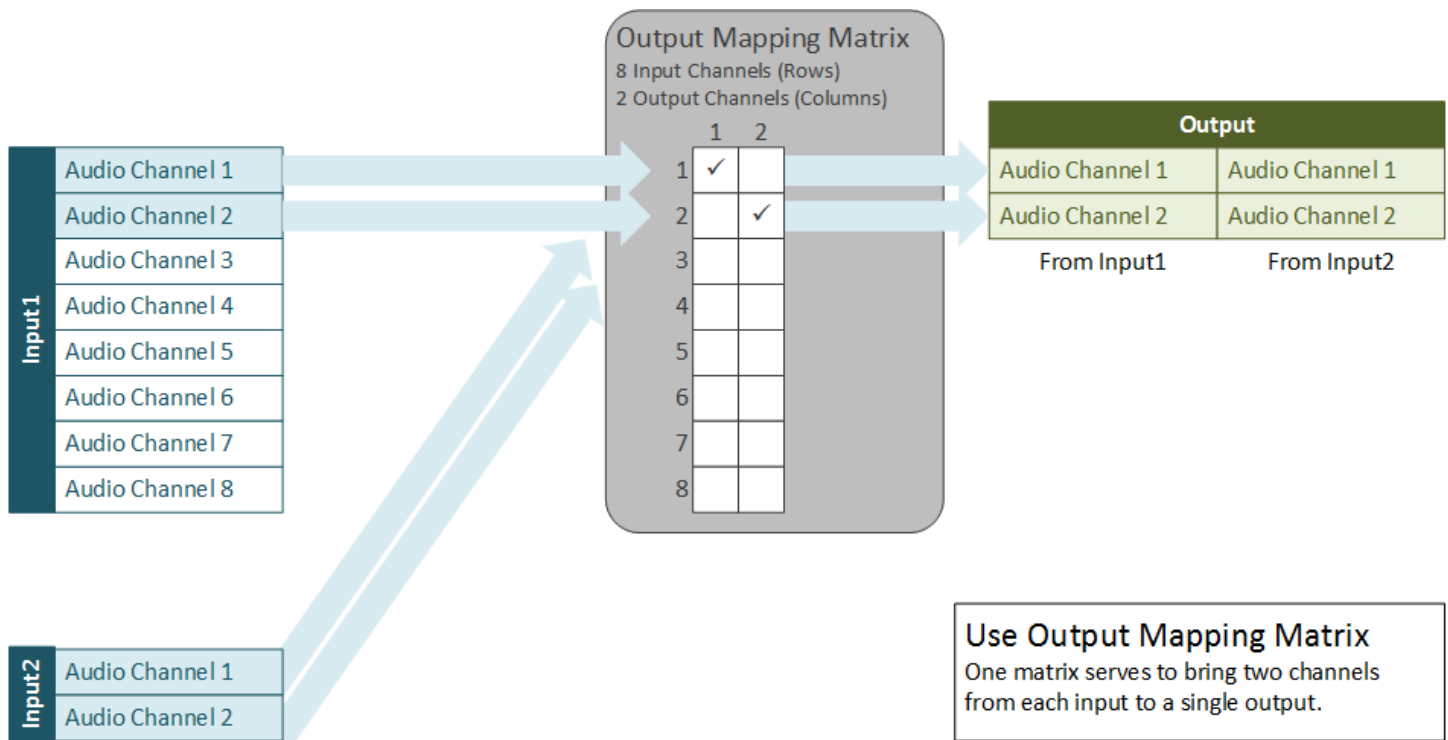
Input1

Audio Channel 1
Audio Channel 2
Audio Channel 3
Audio Channel 4
Audio Channel 5
Audio Channel 6
Audio Channel 7
Audio Channel 8

Input2

Audio Channel 1
Audio Channel 2

Output Mapping Matrix
8 Input Channels (Rows)
2 Output Channels (Columns)

| | 1 | 2 |
|---|---|---|
| 1 | ✓ | |
| 2 | | ✓ |
| 3 | | |
| 4 | | |
| 5 | | |
| 6 | | |
| 7 | | |
| 8 | | |

| Output | |
|---|---|
| Audio Channel 1 | Audio Channel 1 |
| Audio Channel 2 | Audio Channel 2 |
| From Input1 | From Input2 |

Use Output Mapping Matrix
One matrix serves to bring two channels from each input to a single output.